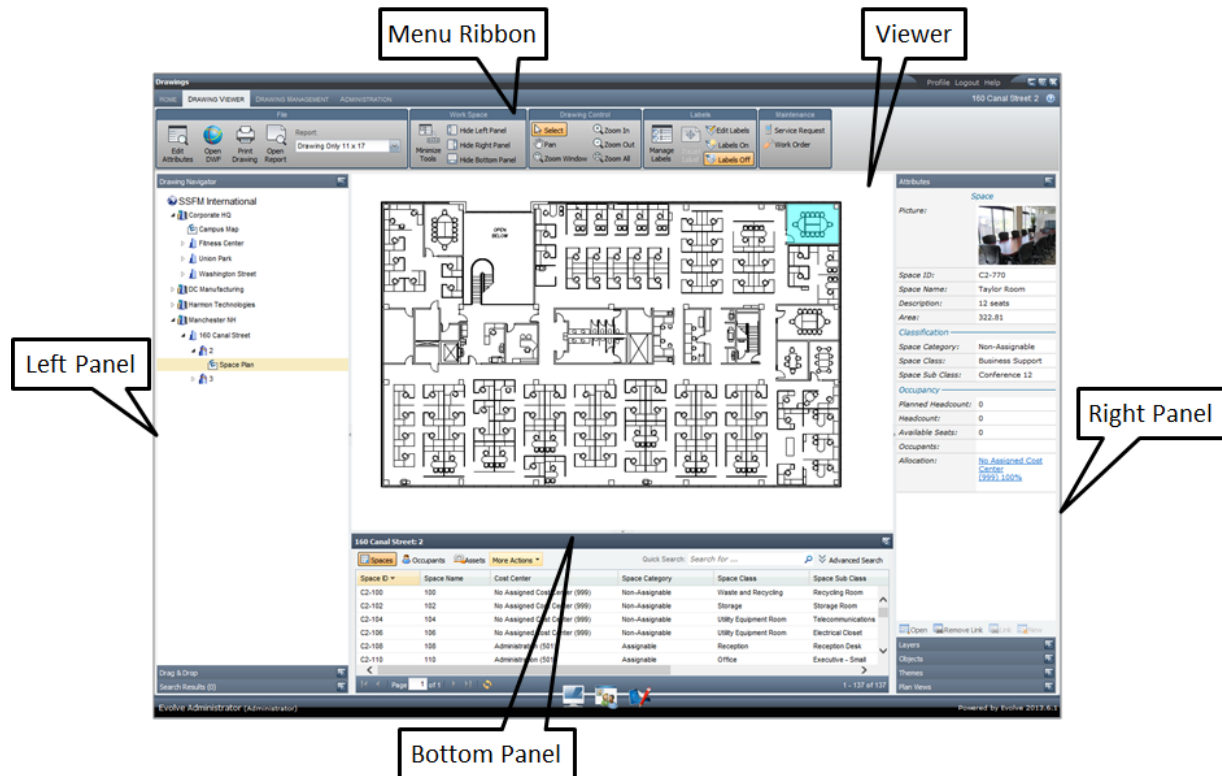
Menu Ribbon

Viewer

Drawings

Profile Logout Help

HOME DRAWING VIEWER DRAWING MANAGEMENT ADMINISTRATION

160 Canal Street 2

File

Edit Attributes Open DWF Print Drawing Open Report

Report

Drawing Only 11 x 17

Work Space

Minimize Tools Hide Left Panel Hide Right Panel Hide Bottom Panel

Drawing Control

Select Zoom In Pan Zoom Out Zoom Window Zoom All

Labels

Manage Labels Edit Labels Labels On Labels Off

Maintenance

Service Request Work Order

Drawing Navigator

SSFM International
Corporate HQ
Campus Map
Fitness Center
Union Park
Washington Street
DC Manufacturing
Harmon Technologies
Manchester NH
160 Canal Street
2
Space Plan
3

Left Panel

OPEN BELOW

Attributes

Space

Picture:

| | |
|---|---|
| Space ID: | C2-770 |
| Space Name: | Taylor Room |
| Description: | 12 seats |
| Area: | 322.81 |

Classification

| | |
|---|---|
| Space Category: | Non-Assignable |
| Space Class: | Business Support |
| Space Sub Class: | Conference 12 |

Occupancy

| | |
|---|---|
| Planned Headcount: | 0 |
| Headcount: | 0 |
| Available Seats: | 0 |
| Occupants: | |
| Allocation: | No Assigned Cost Center (999) 100% |

Right Panel

160 Canal Street: 2

Spaces Occupants Assets More Actions

Quick Search: Search for ... Advanced Search

| Space ID | Space Name | Cost Center | Space Category | Space Class | Space Sub Class |
|---|---|---|---|---|---|
| C2-100 | 100 | No Assigned Cost Center (999) | Non-Assignable | Waste and Recycling | Recycling Room |
| C2-102 | 102 | No Assigned Cost Center (999) | Non-Assignable | Storage | Storage Room |
| C2-104 | 104 | No Assigned Cost Center (999) | Non-Assignable | Utility Equipment Room | Telecommunications |
| C2-106 | 106 | No Assigned Cost Center (999) | Non-Assignable | Utility Equipment Room | Electrical Closet |
| C2-108 | 108 | Administration (501 | Assignable | Reception | Reception Desk |
| C2-110 | 110 | Administration (501 | Assignable | Office | Executive - Small |

Page 1 of 1

1 - 137 of 137

Open Remove Link Link New

Layers
Objects
Themes
Plan Views

Drag & Drop
Search Results (0)

Evolve Administrator (Administrator)

Powered by Evolve 2013.6.1

Bottom Panel